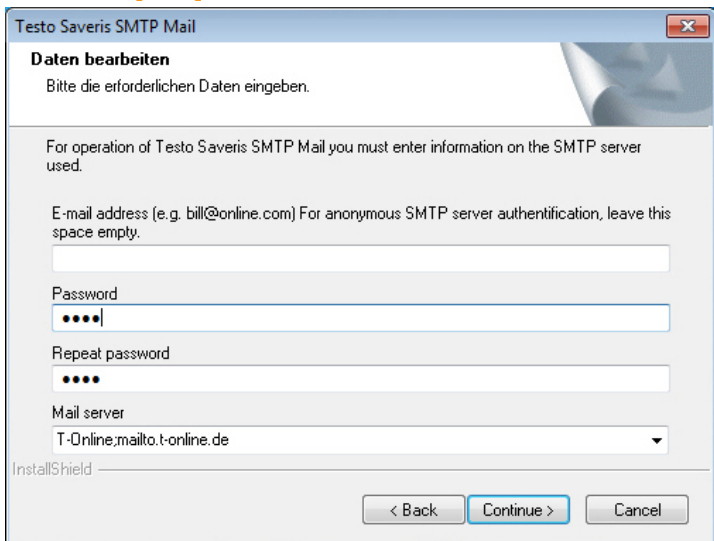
Testo Saveris SMTP Mail

Daten bearbeiten

Bitte die erforderlichen Daten eingeben.

For operation of Testo Saveris SMTP Mail you must enter information on the SMTP server used.

E-mail address (e.g. bill@online.com) For anonymous SMTP server authentification, leave this space empty.

Password

••••

Repeat password

••••

Mail server

T-Online;mailto.t-online.de

InstallShield

< Back

Continue >

Cancel